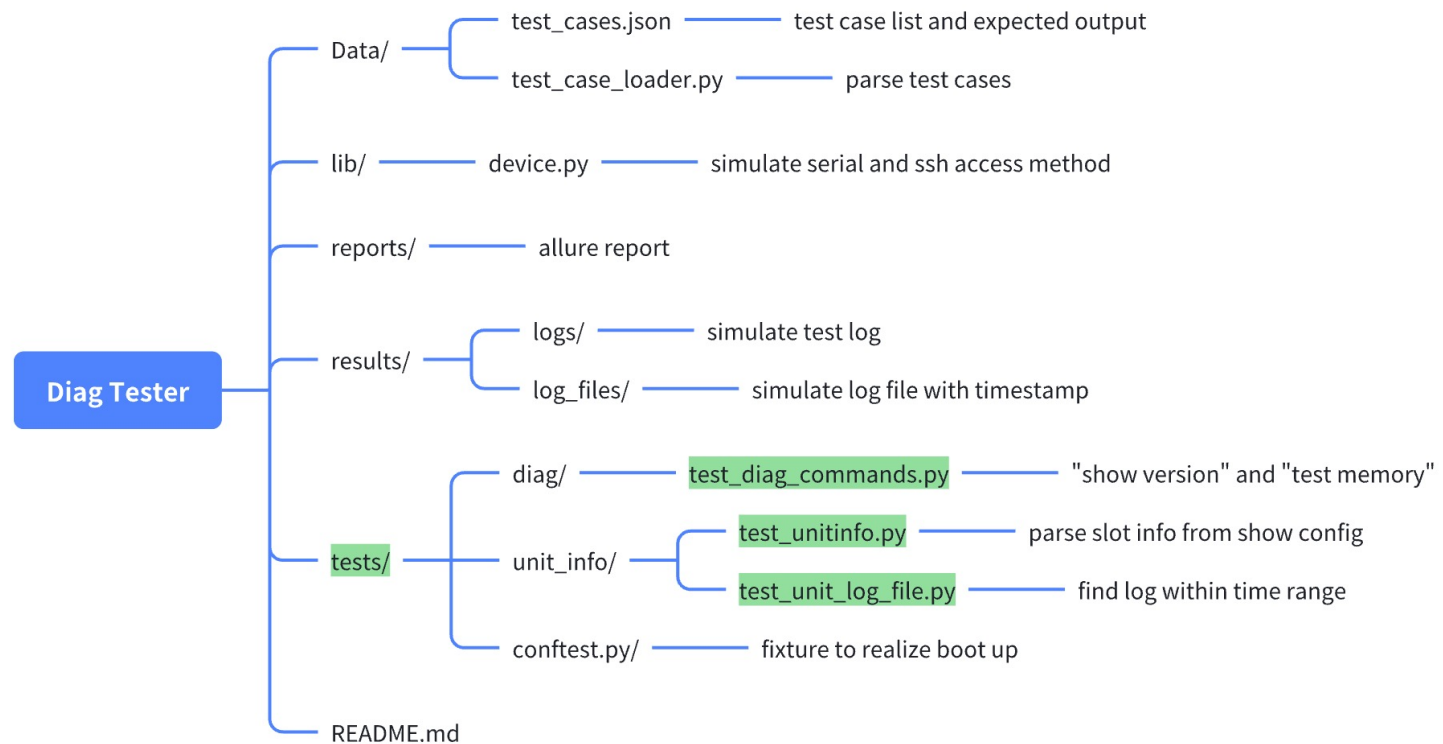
Diag Tester

Data/
test_cases.json
test case list and expected output
test_case_loader.py
parse test cases

lib/
device.py
simulate serial and ssh access method

reports/
allure report

results/
logs/
simulate test log
log_files/
simulate log file with timestamp

tests/
diag/
test_diag_commands.py
"show version" and "test memory"
unit_info/
test_unitinfo.py
parse slot info from show config
test_unit_log_file.py
find log within time range
conftest.py/
fixture to realize boot up

README.md